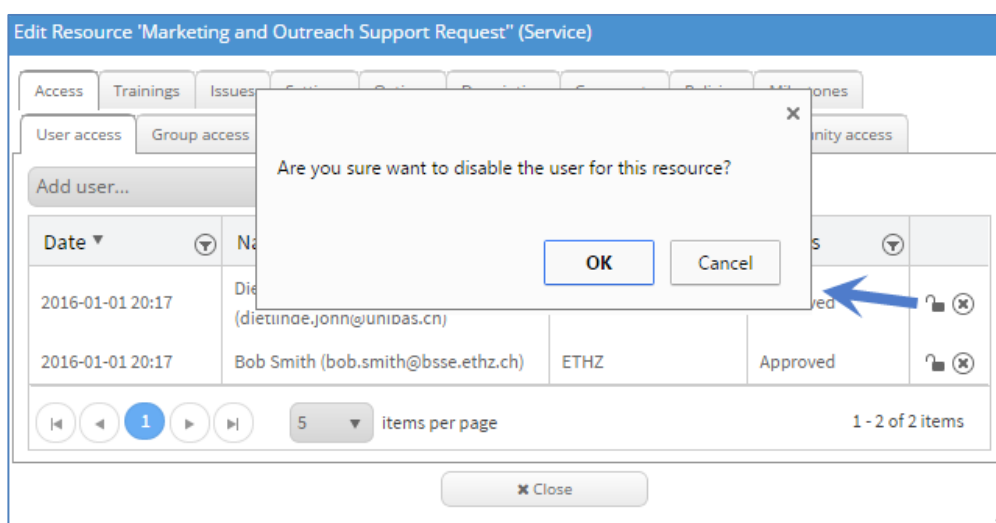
Edit Resource 'Marketing and Outreach Support Request" (Service)

Access | Trainings | Issues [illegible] | Milestones

User access | Group access | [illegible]nity access

Add user...

×

Are you sure want to disable the user for this resource?

OK | Cancel

| Date ▼ | Na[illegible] | | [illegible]s |
|---|---|---|---|
| 2016-01-01 20:17 | Die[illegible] (dietlinde.john@unibas.ch) | | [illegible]ved |
| 2016-01-01 20:17 | Bob Smith (bob.smith@bsse.ethz.ch) | ETHZ | Approved |

1

5 items per page

1 - 2 of 2 items

✖ Close